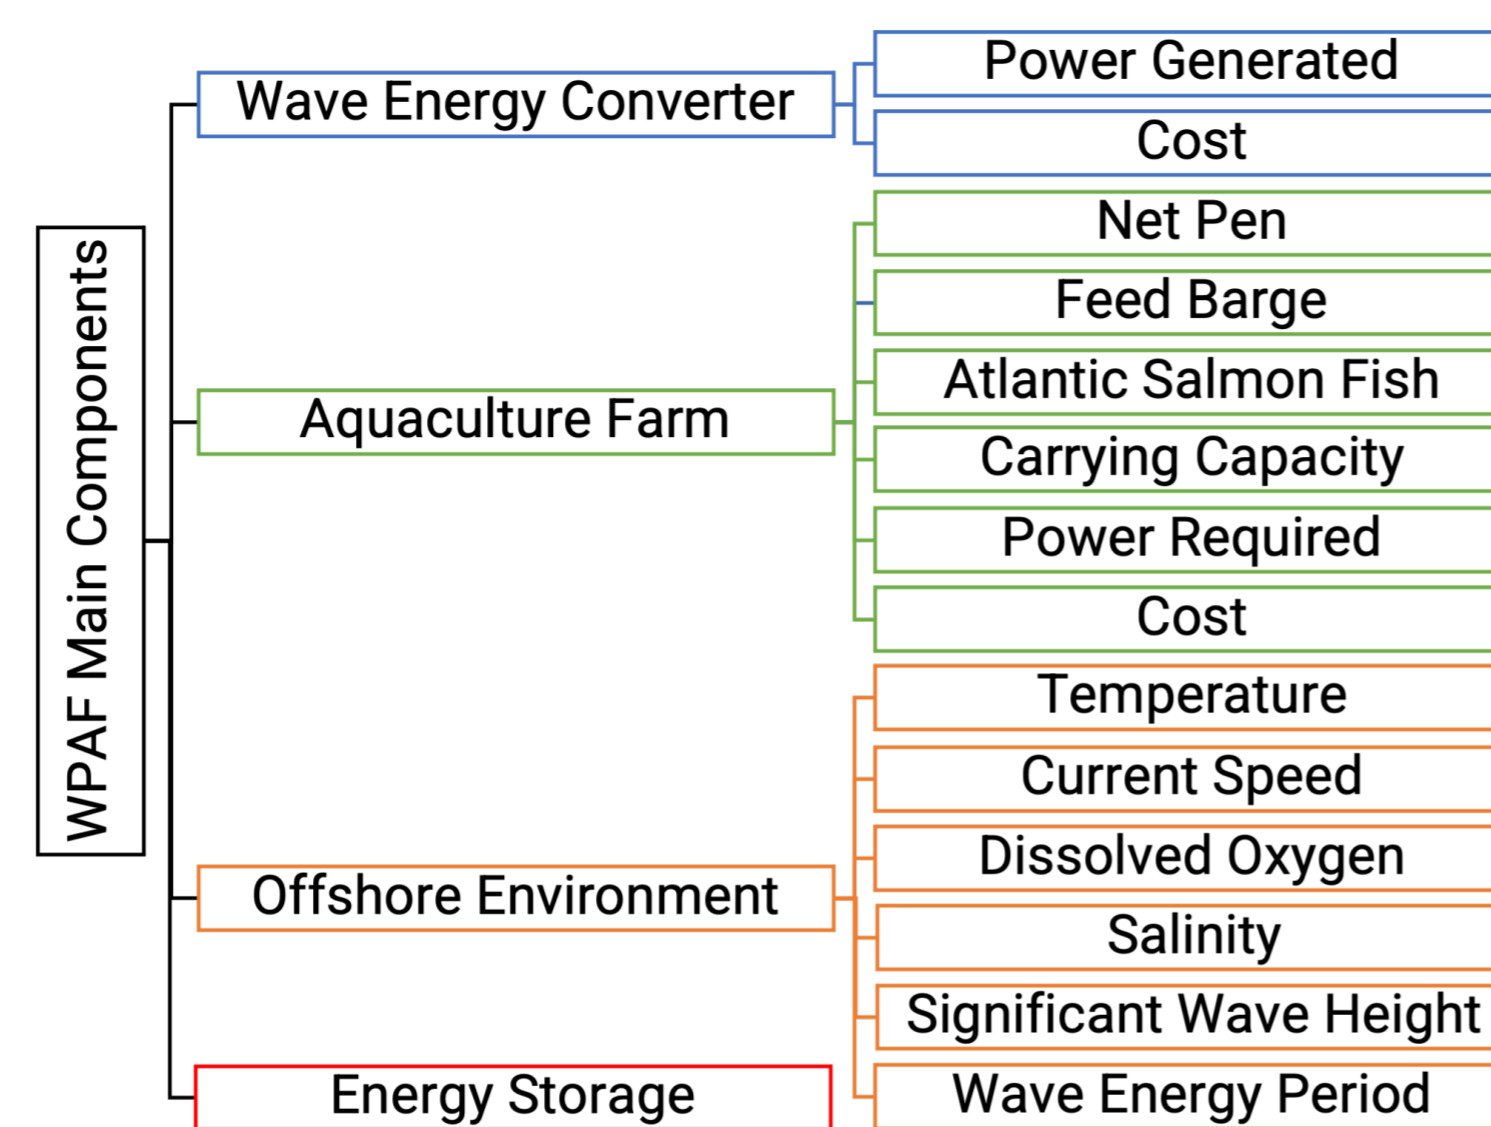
WPAF Main Components

Wave Energy Converter

Power Generated

Cost

Aquaculture Farm

Net Pen

Feed Barge

Atlantic Salmon Fish

Carrying Capacity

Power Required

Cost

Offshore Environment

Temperature

Current Speed

Dissolved Oxygen

Salinity

Significant Wave Height

Wave Energy Period

Energy Storage